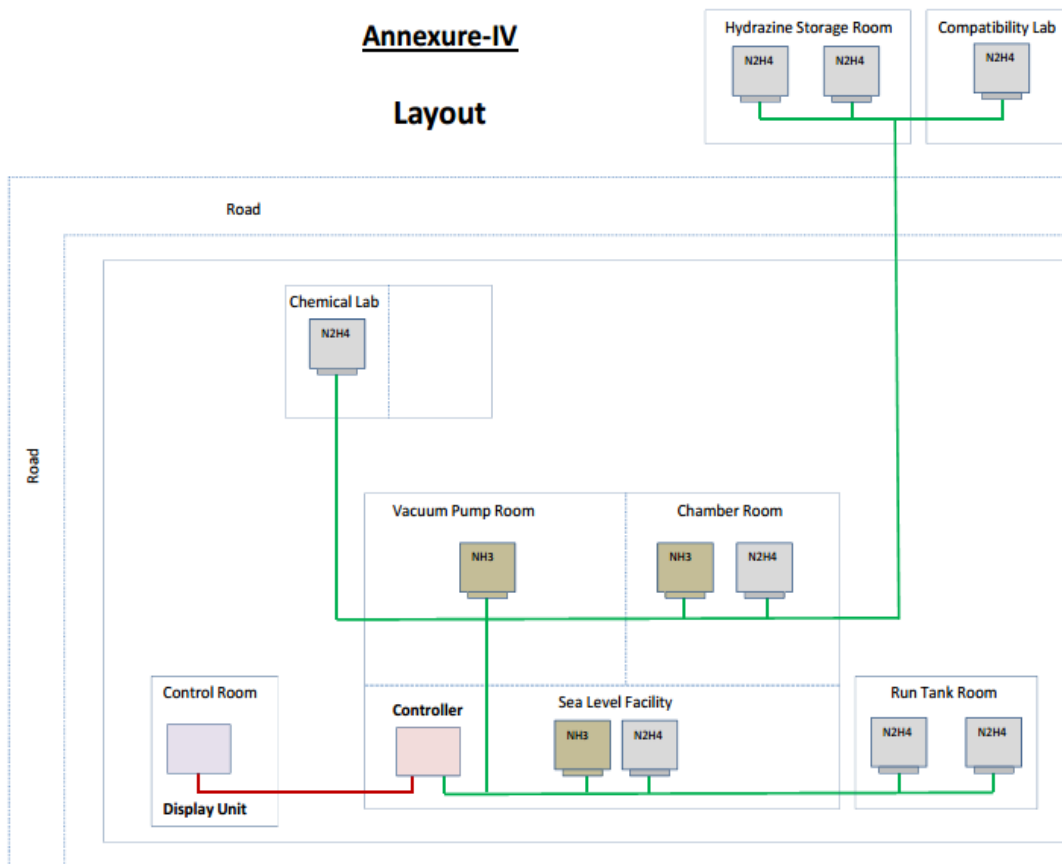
Annexure-IV

Layout

Hydrazine Storage Room
N2H4
N2H4

Compatibility Lab
N2H4

Road

Road

Chemical Lab
N2H4

Vacuum Pump Room
NH3

Chamber Room
NH3
N2H4

Control Room
Display Unit

Controller

Sea Level Facility
NH3
N2H4

Run Tank Room
N2H4
N2H4